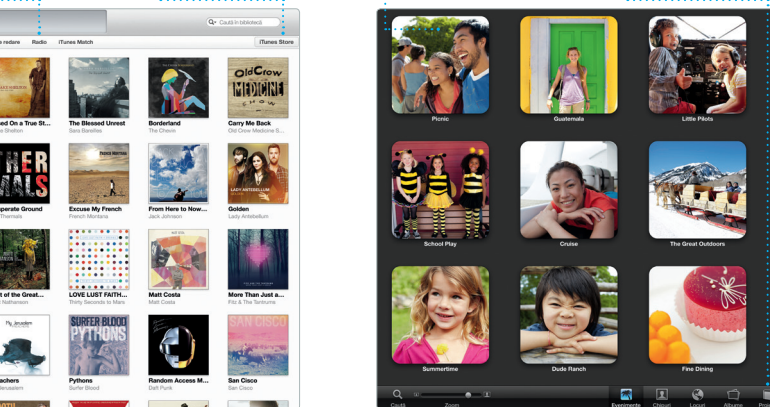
Caută în bibliotecă

redare Radio iTunes Match iTunes Store

ed On a True St...
e Shelton

The Blessed Unrest
Sara Bareilles

Borderland
The Chevin

OldCrow MEDICINE SHOW

Carry Me Back
Old Crow Medicine S...

perate Ground
Thermals

Excuse My French
French Montana

From Here to Now...
Jack Johnson

Golden
Lady Antebellum

t of the Great...
Nathaniel

LOVE LUST FAITH...
Thirty Seconds to Mars

Matt Costa
Matt Costa

More Than Just a...
Fitz & The Tantrums

achers
Jerusalem

SURFER BLOOD PYTHONS

Pythons
Surfer Blood

Random Access M...
Daft Punk

SAN CISCO

San Cisco
San Cisco

Picnic

Guatemala

Little Pilots

School Play

Cruise

The Great Outdoors

Summertime

Dude Ranch

Fine Dining

Caută

Zoom

Evenimente

Chipuri

Locuri

Albume

Pro